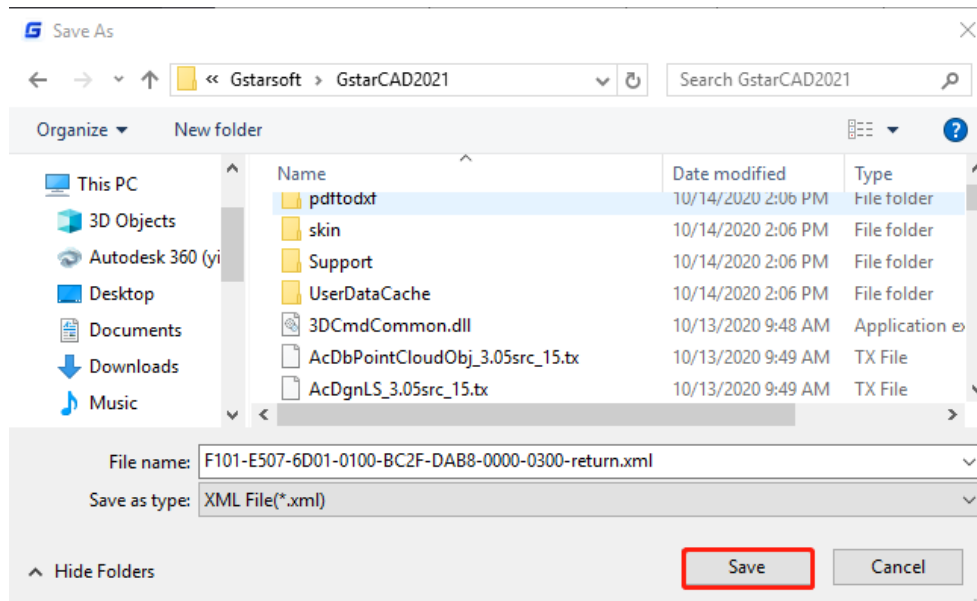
Save As

« Gstarsoft › GstarCAD2021

Search GstarCAD2021

Organize ▾ New folder

This PC
3D Objects
Autodesk 360 (yi
Desktop
Documents
Downloads
Music

| Name | Date modified | Type |
|---|---|---|
| pdftodxf | 10/14/2020 2:06 PM | File folder |
| skin | 10/14/2020 2:06 PM | File folder |
| Support | 10/14/2020 2:06 PM | File folder |
| UserDataCache | 10/14/2020 2:06 PM | File folder |
| 3DCmdCommon.dll | 10/13/2020 9:48 AM | Application ex |
| AcDbPointCloudObj_3.05src_15.tx | 10/13/2020 9:49 AM | TX File |
| AcDgnLS_3.05src_15.tx | 10/13/2020 9:49 AM | TX File |

File name: F101-E507-6D01-0100-BC2F-DAB8-0000-0300-return.xml
Save as type: XML File(*.xml)

Hide Folders
Save
Cancel